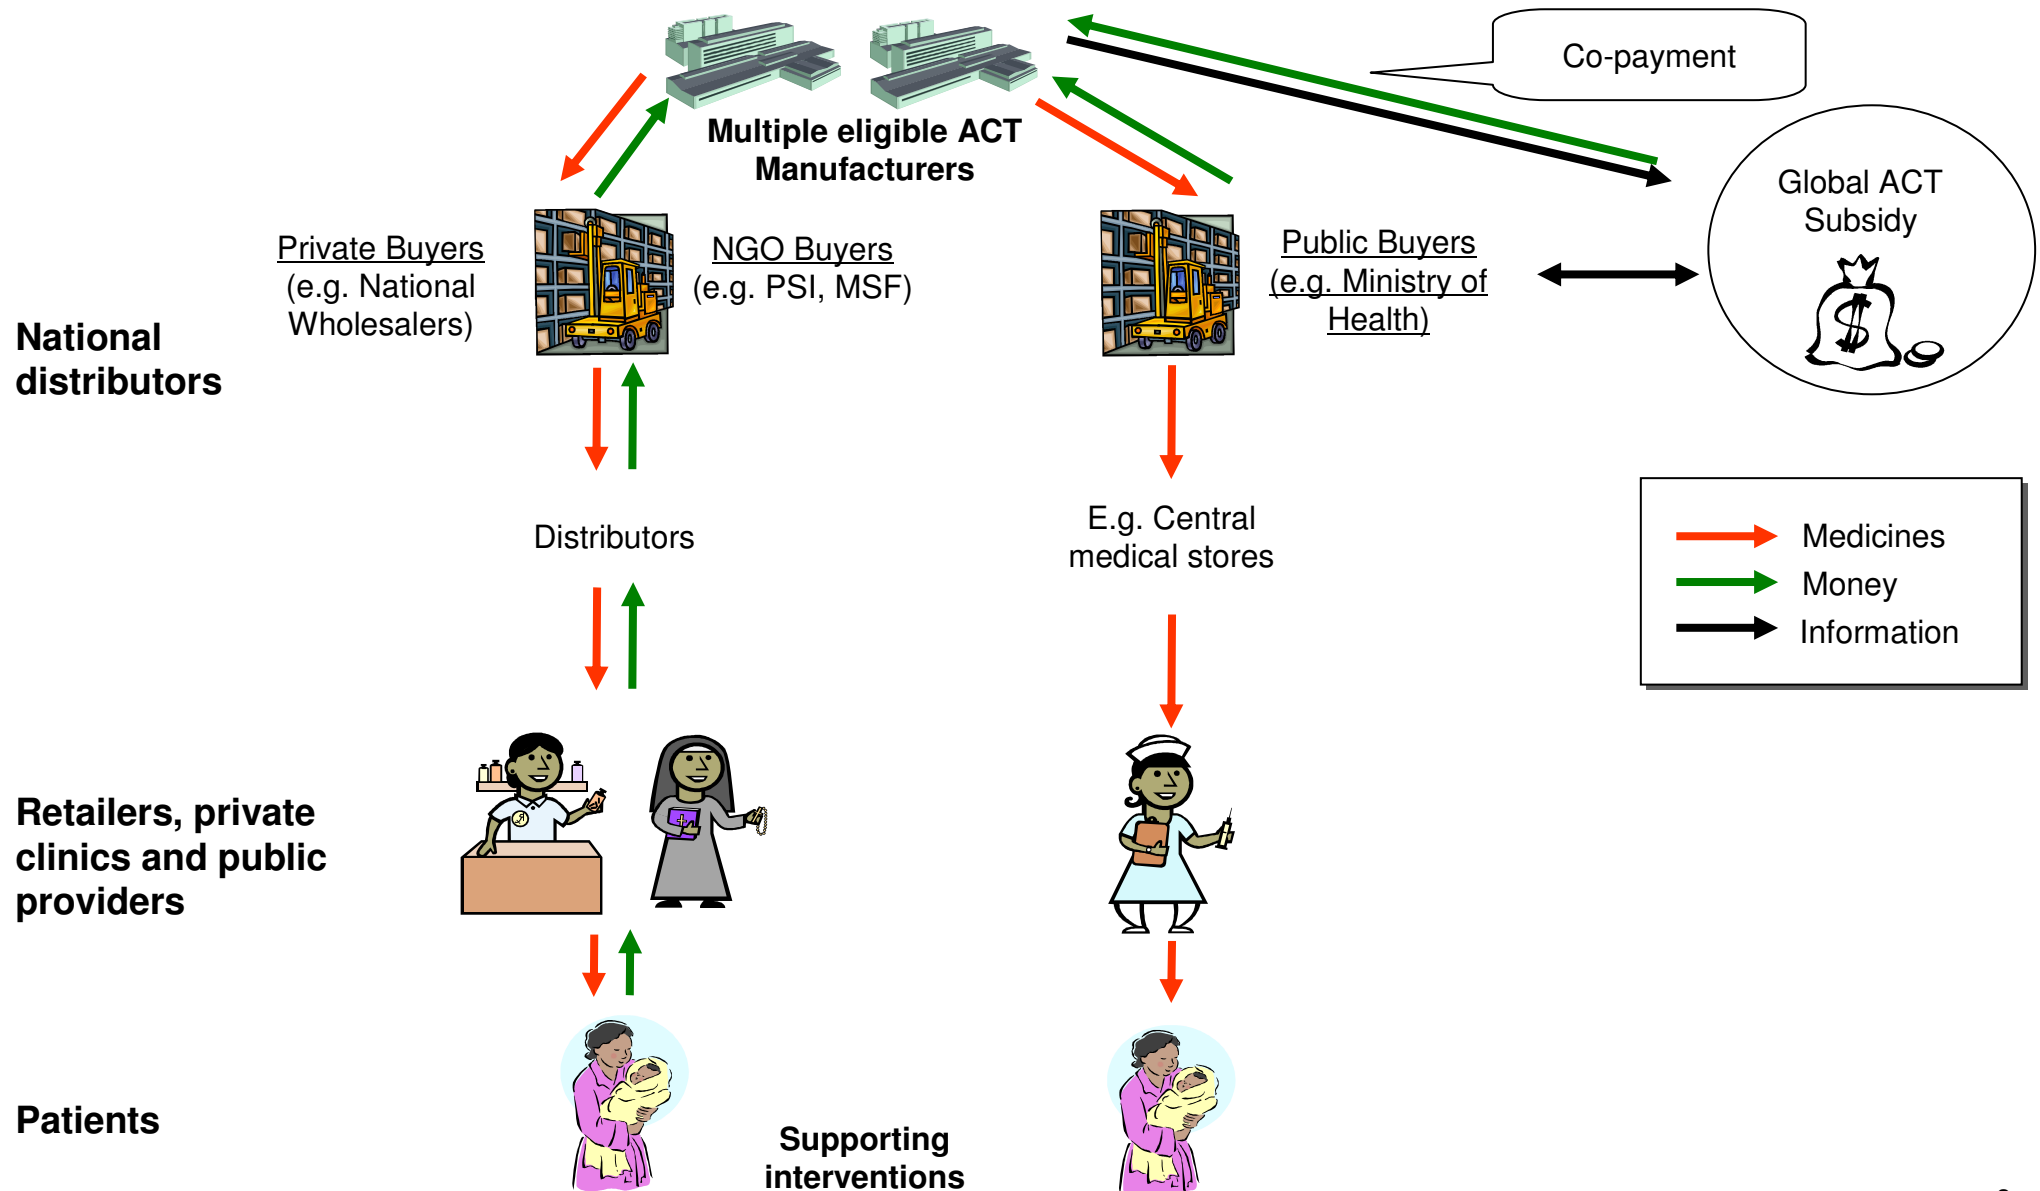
Co-payment

Multiple eligible ACT Manufacturers

Global ACT Subsidy

Private Buyers
(e.g. National Wholesalers)

NGO Buyers
(e.g. PSI, MSF)

Public Buyers
(e.g. Ministry of Health)

National distributors

Distributors

E.g. Central medical stores

Medicines
Money
Information

Retailers, private clinics and public providers

Patients

Supporting interventions